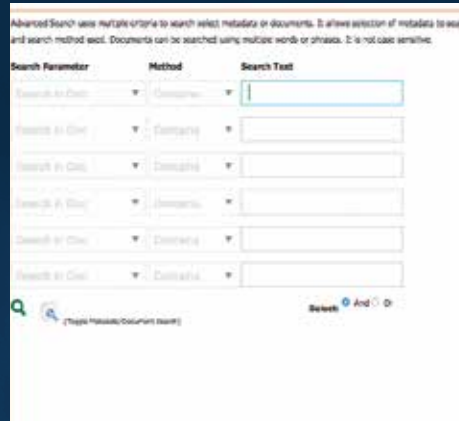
Advanced Search uses multiple criteria to search select metadata or documents. It allows selection of metadata to sea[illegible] and search method used. Documents can be searched using multiple words or phrases. It is not case sensitive.

| Search Parameter | Method | Search Text |
|---|---|---|
| Search In Doc ▼ | Contains ▼ | |
| Search In Doc ▼ | Contains ▼ | |
| Search In Doc ▼ | Contains ▼ | |
| Search In Doc ▼ | Contains ▼ | |
| Search In Doc ▼ | Contains ▼ | |
| Search In Doc ▼ | Contains ▼ | |

(Toggle Metadata/Document Search)

Between And Or